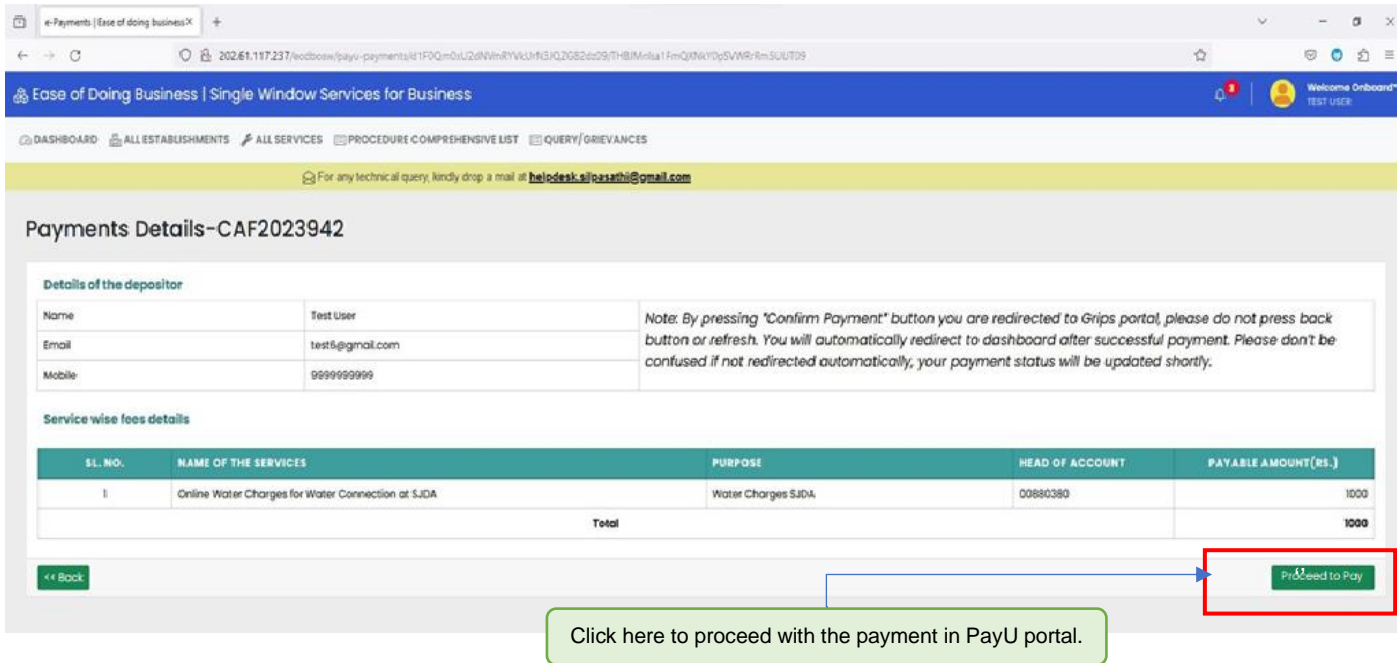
e-Payments | Ease of doing business ×   +

202.61.117.237/eodbosw/payu-payments/id1F0Qm0xU2dNVmRYVkUrN3JQZGB2dz09/THBJMnlsa1FmQXNkY0p5VWRrRmSUUT09

Ease of Doing Business | Single Window Services for Business

Welcome Onboard
TEST USER

DASHBOARD   ALL ESTABLISHMENTS   ALL SERVICES   PROCEDURE COMPREHENSIVE LIST   QUERY/GRIEVANCES

For any technical query, kindly drop a mail at helpdesk.silpasathi@gmail.com

Payments Details-CAF2023942

Details of the depositor

| Name | Test User |
|---|---|
| Email | test6@gmail.com |
| Mobile | 9999999999 |

Note: By pressing "Confirm Payment" button you are redirected to Grips portal, please do not press back button or refresh. You will automatically redirect to dashboard after successful payment. Please don't be confused if not redirected automatically, your payment status will be updated shortly.

Service wise fees details

| SL. NO. | NAME OF THE SERVICES | PURPOSE | HEAD OF ACCOUNT | PAYABLE AMOUNT(RS.) |
|---|---|---|---|---|
| 1 | Online Water Charges for Water Connection at SJDA | Water Charges SJDA | 00880380 | 1000 |
| | Total | | | 1000 |

<< Back

Proceed to Pay

Click here to proceed with the payment in PayU portal.